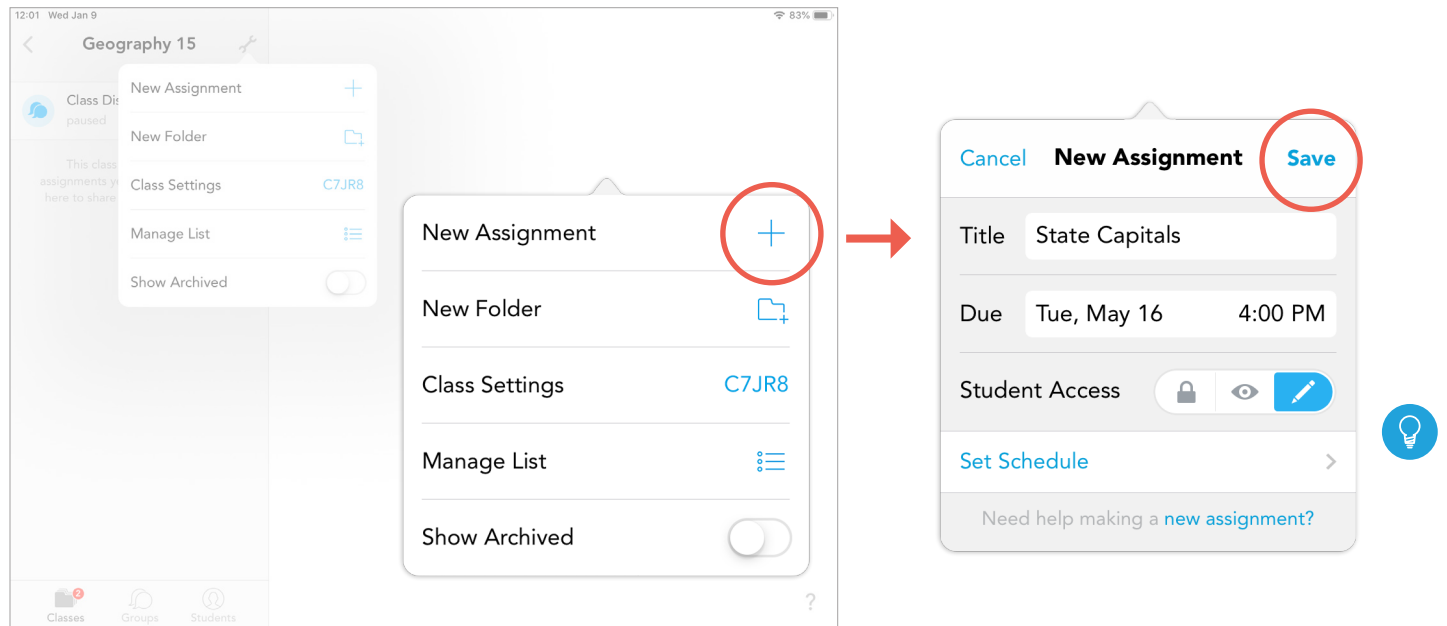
12:01 Wed Jan 9

83%

Geography 15

Class Dis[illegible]
paused

This class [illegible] assignments y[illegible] here to share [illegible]

New Assignment

New Folder

Class Settings C7JR8

Manage List

Show Archived

2
Classes Groups Students

New Assignment

New Folder

Class Settings C7JR8

Manage List

Show Archived

?

Cancel New Assignment Save

Title State Capitals

Due Tue, May 16 4:00 PM

Student Access

Set Schedule

Need help making a new assignment?